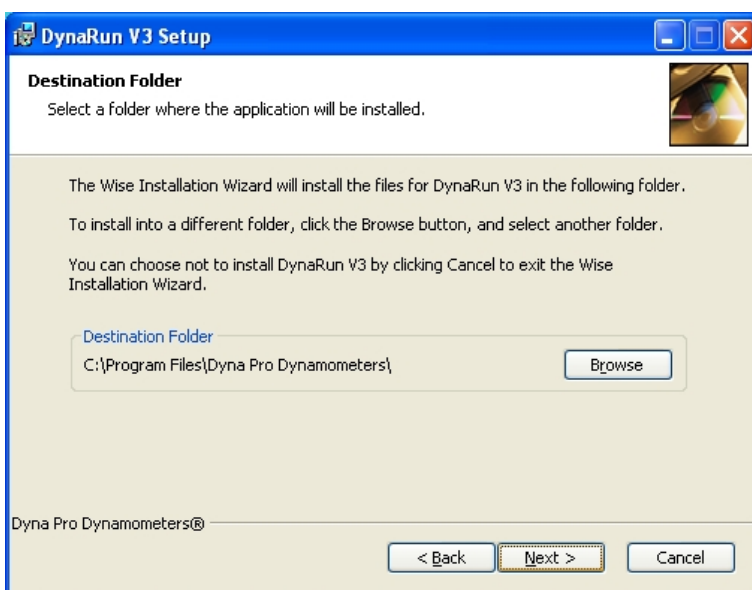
DynaRun V3 Setup

Destination Folder
Select a folder where the application will be installed.

The Wise Installation Wizard will install the files for DynaRun V3 in the following folder.

To install into a different folder, click the Browse button, and select another folder.

You can choose not to install DynaRun V3 by clicking Cancel to exit the Wise Installation Wizard.

Destination Folder
C:\Program Files\Dyna Pro Dynamometers\
Browse

Dyna Pro Dynamometers®

< Back
Next >
Cancel